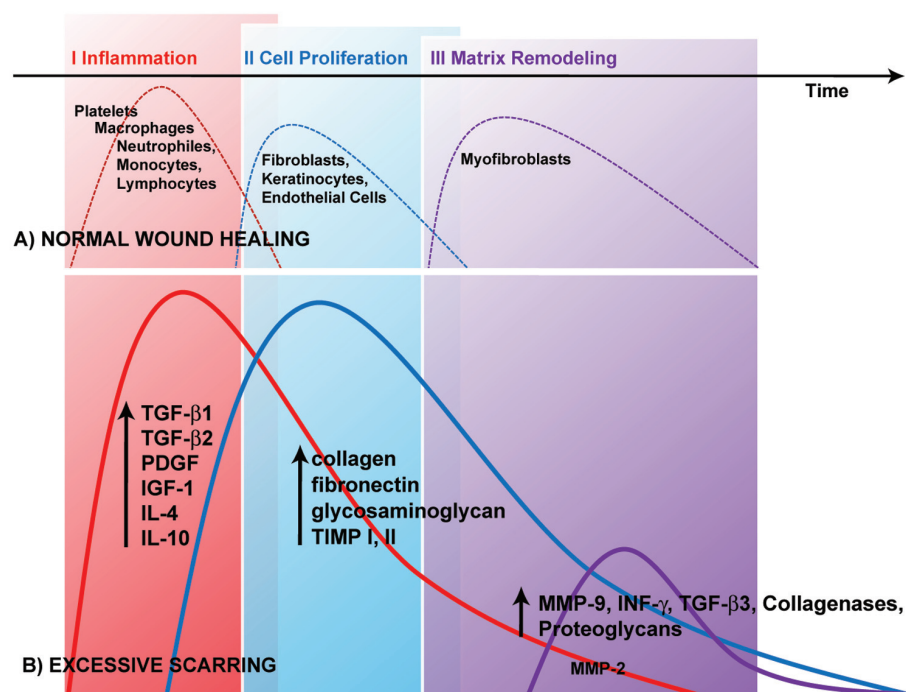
I Inflammation

II Cell Proliferation

III Matrix Remodeling

Time

Platelets
Macrophages
Neutrophiles,
Monocytes,
Lymphocytes

Fibroblasts,
Keratinocytes,
Endothelial Cells

Myofibroblasts

A) NORMAL WOUND HEALING

TGF-$\beta$1
TGF-$\beta$2
PDGF
IGF-1
IL-4
IL-10

collagen
fibronectin
glycosaminoglycan
TIMP I, II

MMP-9, INF-$\gamma$, TGF-$\beta$3, Collagenases,
Proteoglycans

MMP-2

B) EXCESSIVE SCARRING